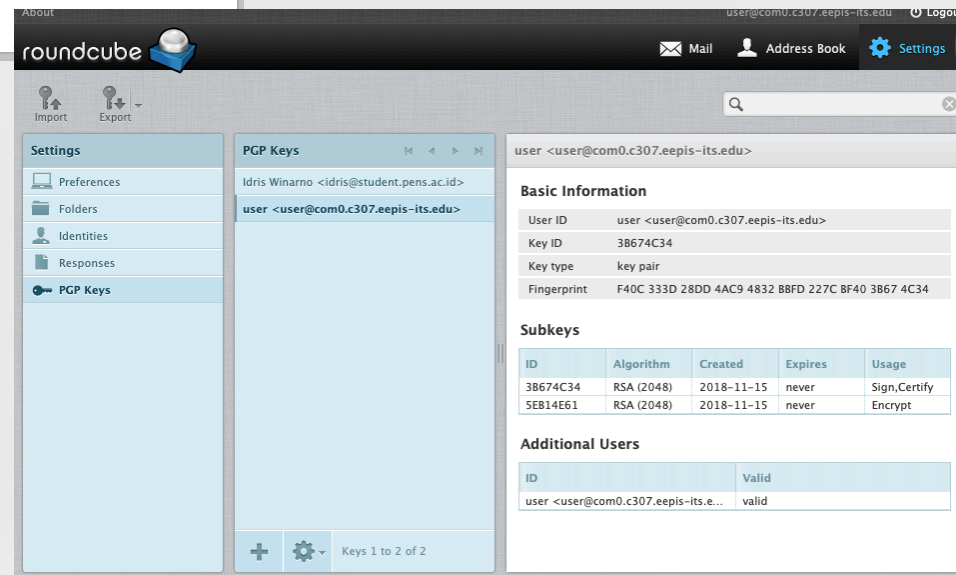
About

user@com0.c307.eepis-its.edu Logou

roundcube

Mail Address Book Settings

Import Export

Settings

Preferences

Folders

Identities

Responses

PGP Keys

PGP Keys

Idris Winarno <idris@student.pens.ac.id>

user <user@com0.c307.eepis-its.edu>

Keys 1 to 2 of 2

user <user@com0.c307.eepis-its.edu>

Basic Information

| User ID | user <user@com0.c307.eepis-its.edu> |
|---|---|
| Key ID | 3B674C34 |
| Key type | key pair |
| Fingerprint | F40C 333D 28DD 4AC9 4832 BBFD 227C BF40 3B67 4C34 |

Subkeys

| ID | Algorithm | Created | Expires | Usage |
|---|---|---|---|---|
| 3B674C34 | RSA (2048) | 2018-11-15 | never | Sign,Certify |
| 5EB14E61 | RSA (2048) | 2018-11-15 | never | Encrypt |

Additional Users

| ID | Valid |
|---|---|
| user <user@com0.c307.eepis-its.e... | valid |